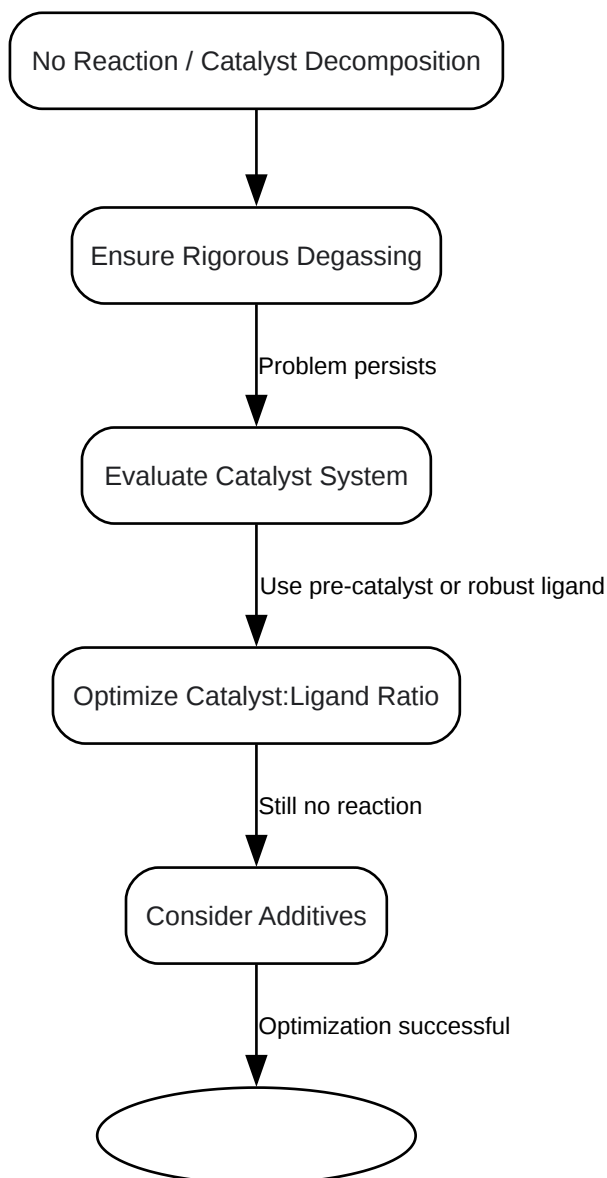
No Reaction / Catalyst Decomposition

Ensure Rigorous Degassing

Problem persists

Evaluate Catalyst System

Use pre-catalyst or robust ligand

Optimize Catalyst:Ligand Ratio

Still no reaction

Consider Additives

Optimization successful